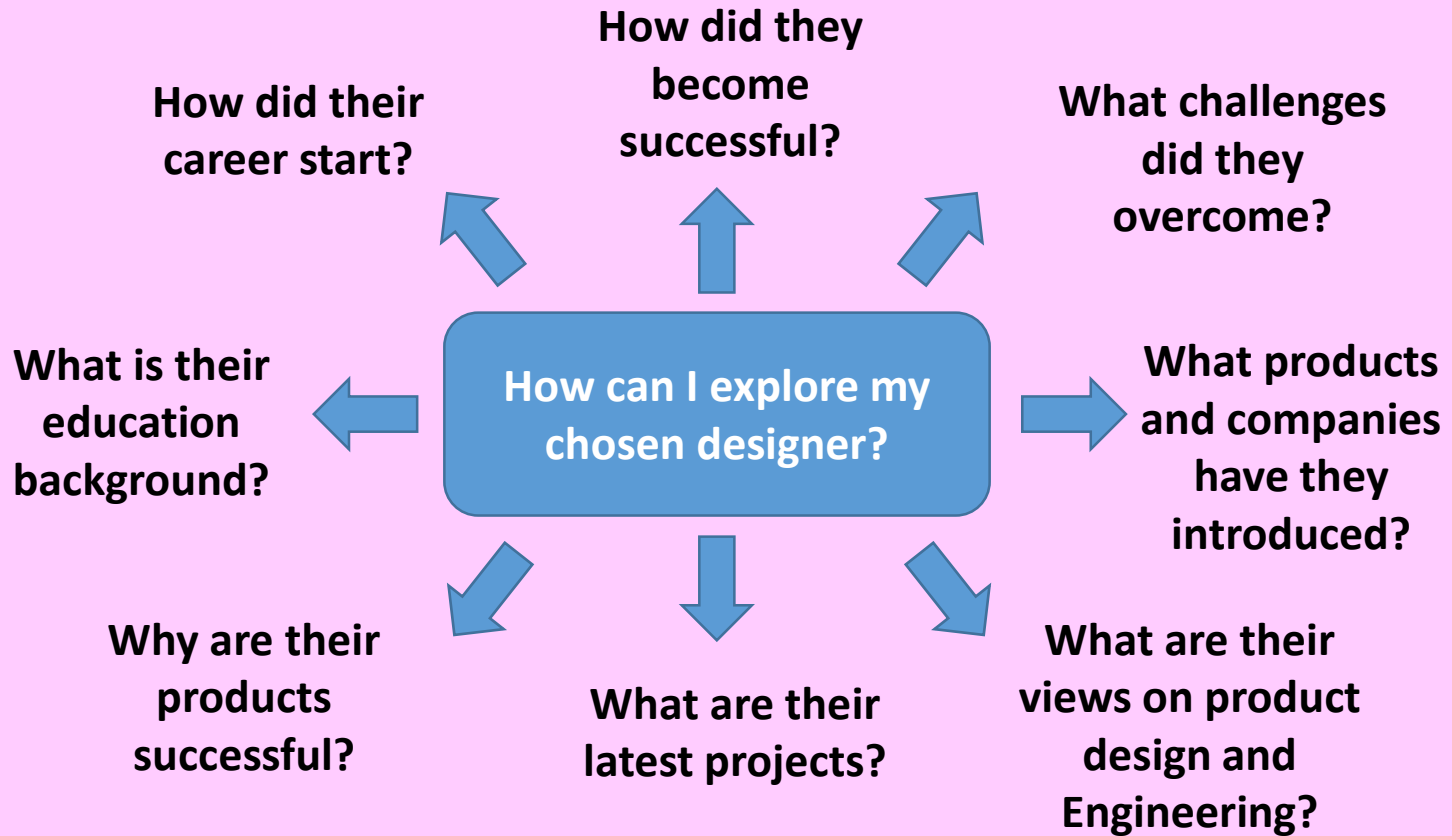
How can I explore my chosen designer?

How did their career start?

How did they become successful?

What challenges did they overcome?

What is their education background?

What products and companies have they introduced?

Why are their products successful?

What are their latest projects?

What are their views on product design and Engineering?